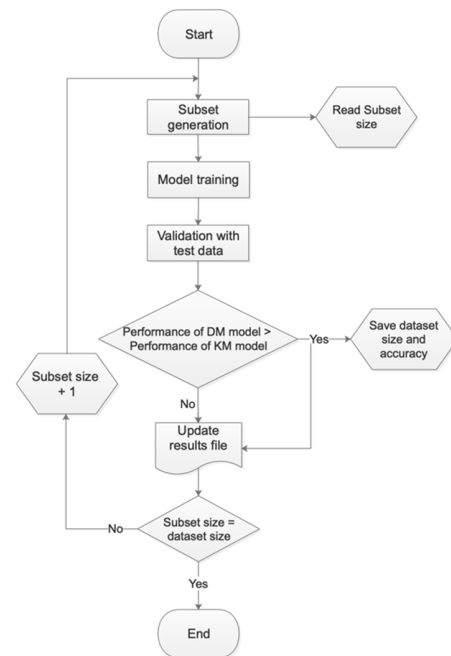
Start

Subset generation

Read Subset size

Model training

Validation with test data

Performance of DM model > Performance of KM model

Yes

Save dataset size and accuracy

Subset size + 1

No

Update results file

No

Subset size = dataset size

Yes

End